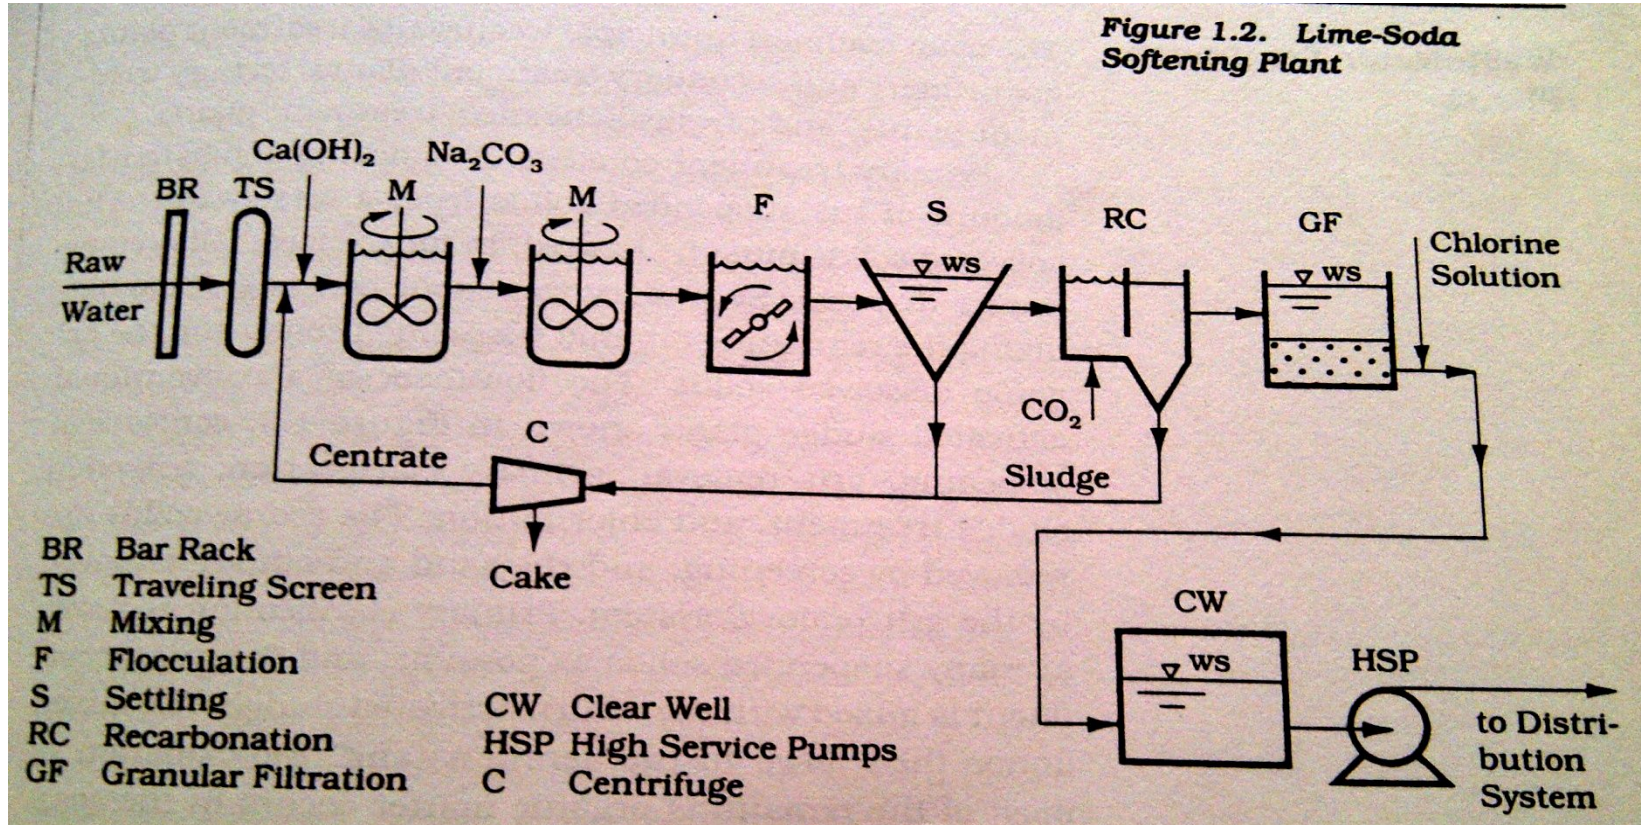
Figure 1.2. Lime-Soda Softening Plant

$Ca(OH)_2$ $Na_2CO_3$

BR TS M M F S RC GF

Raw Water

WS WS WS

Chlorine Solution

$CO_2$

C

Centrate

Sludge

Cake

BR Bar Rack
TS Traveling Screen
M Mixing
F Flocculation
S Settling
RC Recarbonation
GF Granular Filtration

CW Clear Well
HSP High Service Pumps
C Centrifuge

CW

HSP

to Distribution System